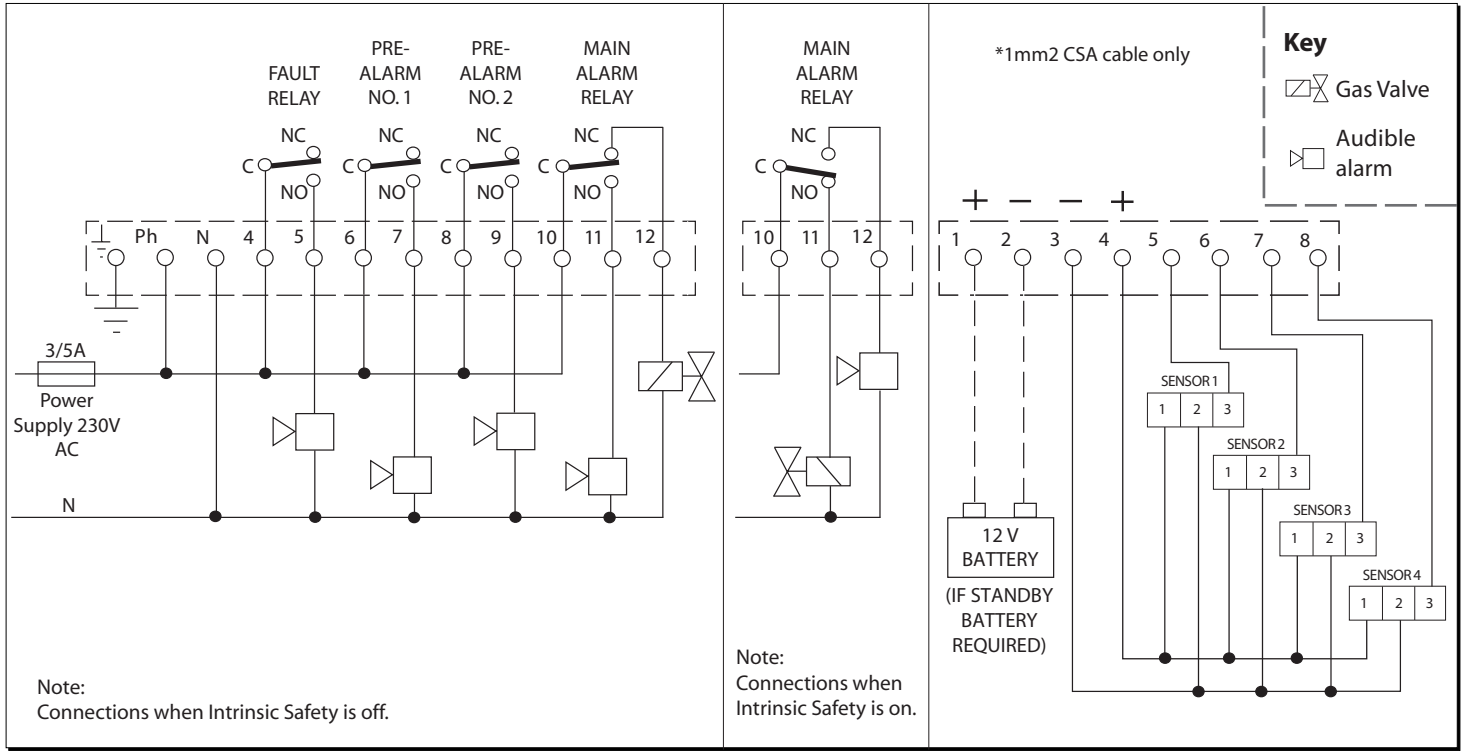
FAULT RELAY

PRE-ALARM NO. 1

PRE-ALARM NO. 2

MAIN ALARM RELAY

NC C NO
NC C NO
NC C NO
NC C NO

Ph N 4 5 6 7 8 9 10 11 12

3/5A

Power Supply 230V AC

N

Note:
Connections when Intrinsic Safety is off.

MAIN ALARM RELAY

NC C NO

10 11 12

Note:
Connections when Intrinsic Safety is on.

*1mm2 CSA cable only

Key
Gas Valve
Audible alarm

+ − − +

1 2 3 4 5 6 7 8

SENSOR 1
1 2 3

SENSOR 2
1 2 3

SENSOR 3
1 2 3

SENSOR 4
1 2 3

12 V BATTERY

(IF STANDBY BATTERY REQUIRED)